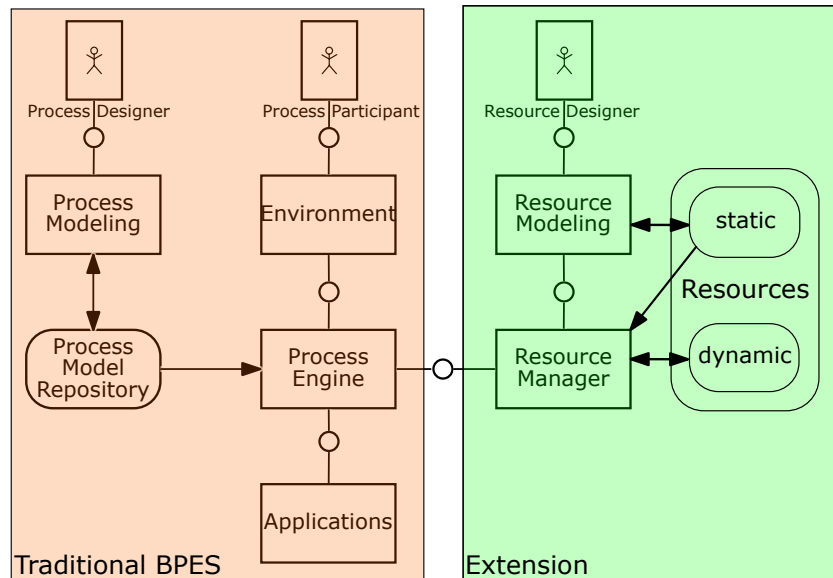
Process Designer

Process Participant

Resource Designer

Process Modeling

Environment

Resource Modeling

static

Resources

Process Model Repository

Process Engine

Resource Manager

dynamic

Applications

Traditional BPES

Extension